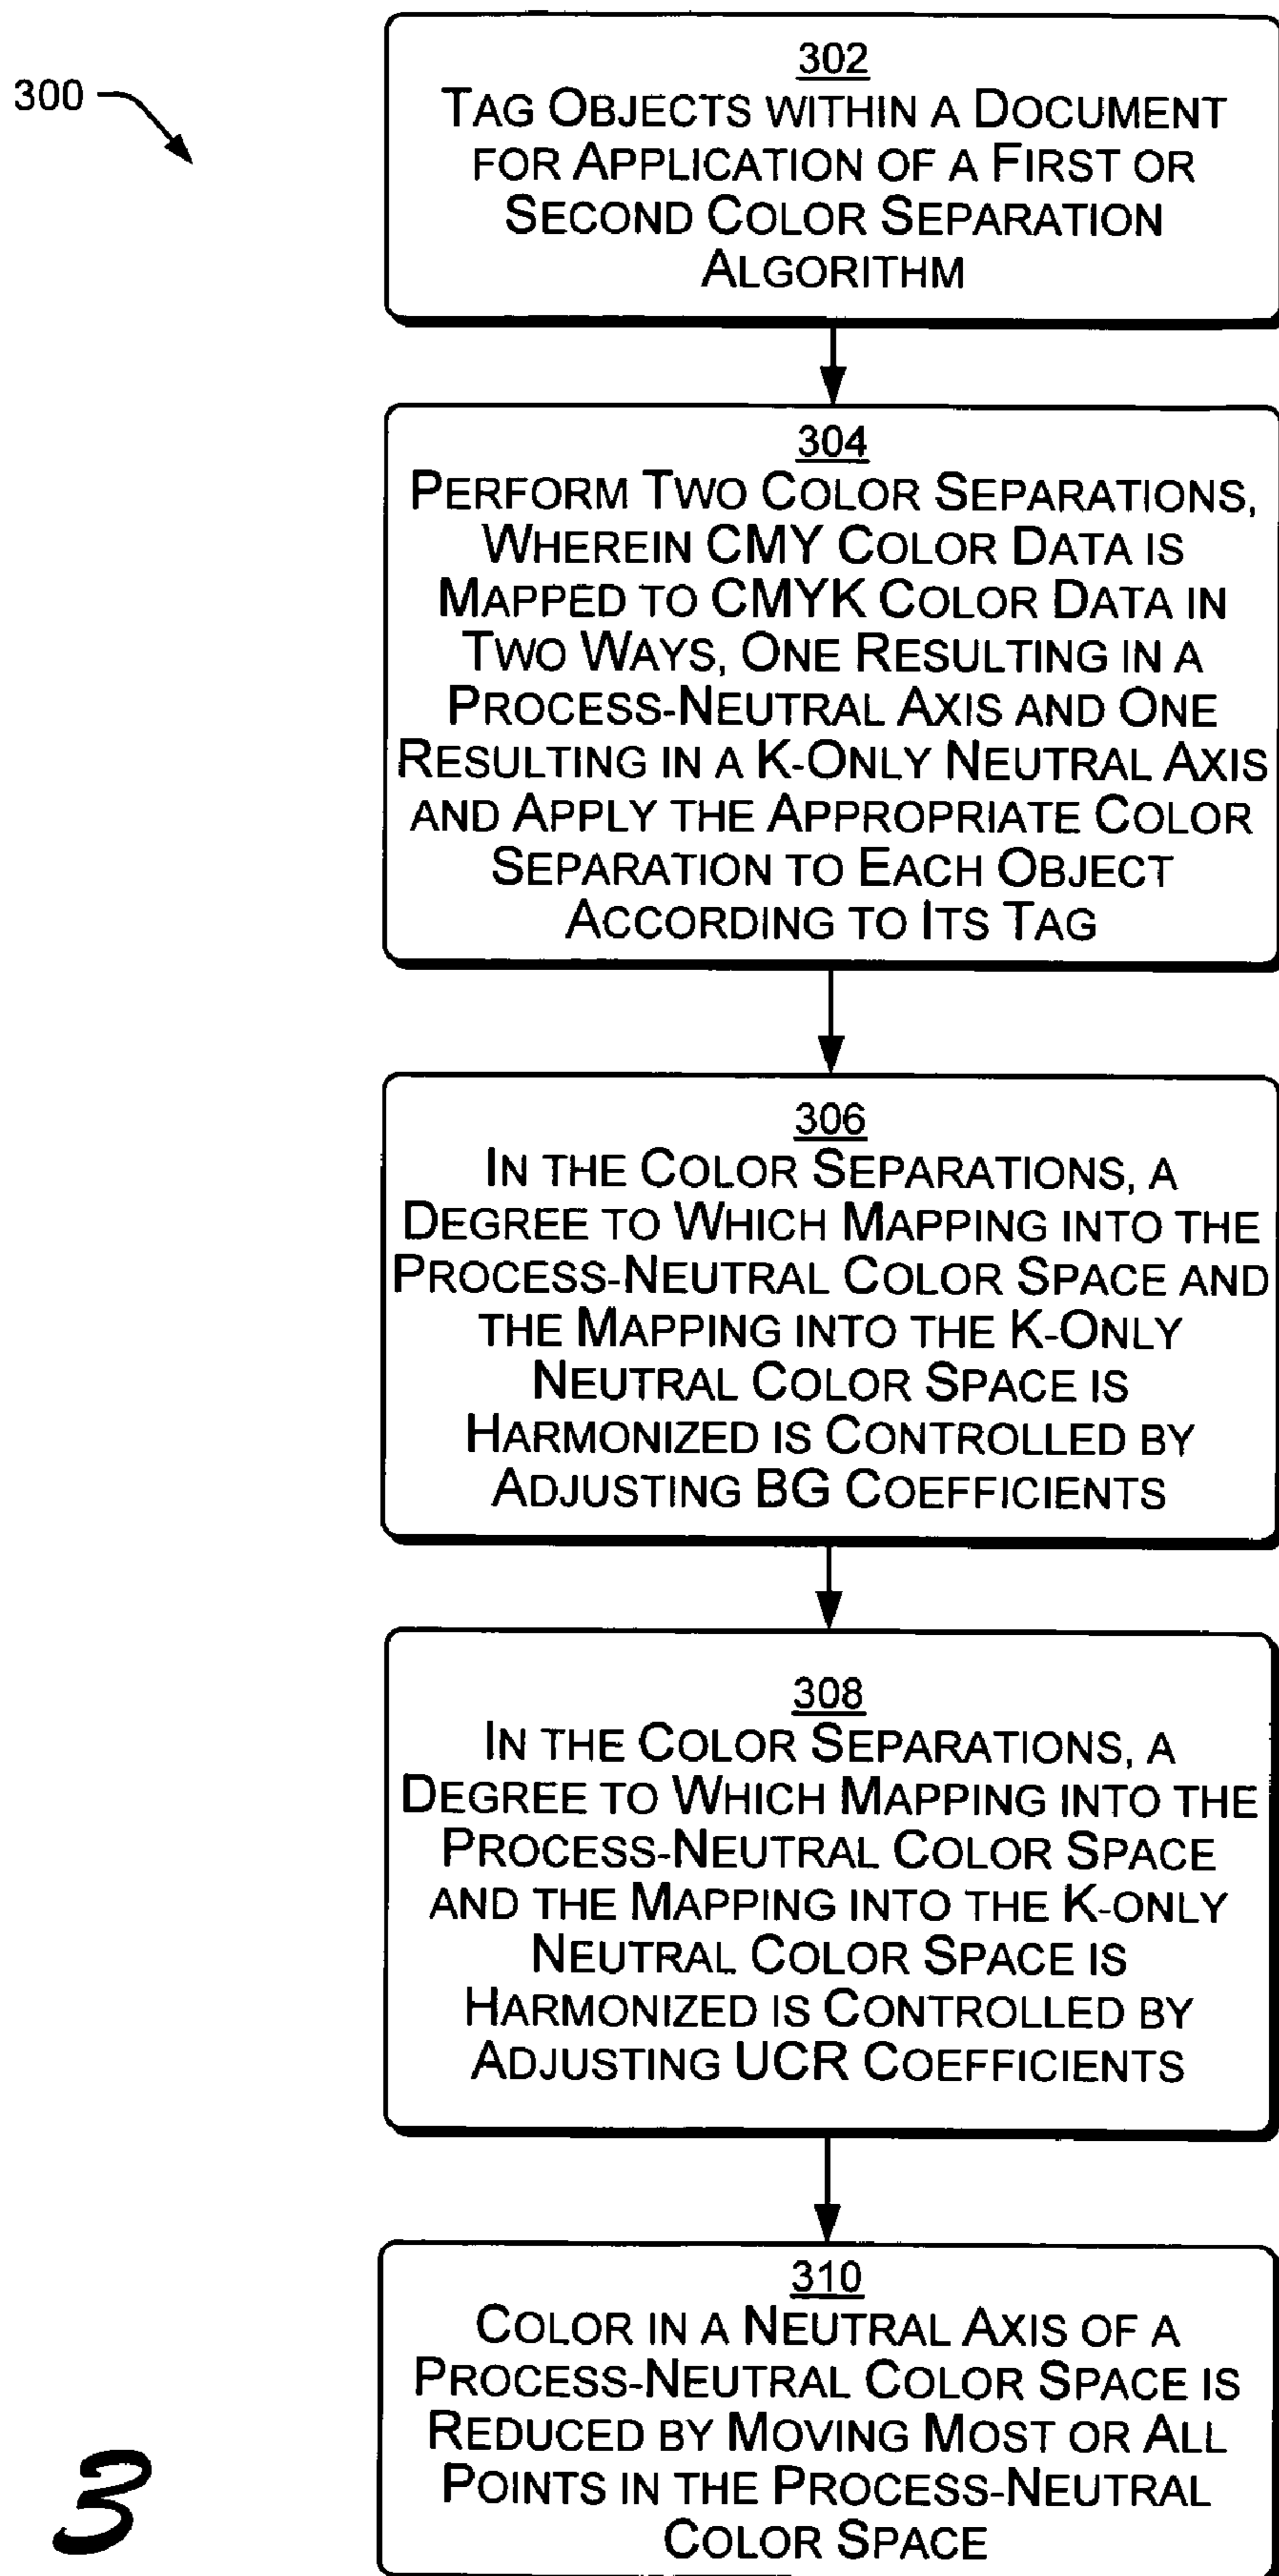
300

302
Tag Objects within a Document for Application of a First or Second Color Separation Algorithm

304
Perform Two Color Separations, Wherein CMY Color Data is Mapped to CMYK Color Data in Two Ways, One Resulting in a Process-Neutral Axis and One Resulting in a K-Only Neutral Axis and Apply the Appropriate Color Separation to Each Object According to Its Tag

306
In the Color Separations, a Degree to Which Mapping into the Process-Neutral Color Space and the Mapping into the K-Only Neutral Color Space is Harmonized is Controlled by Adjusting BG Coefficients

308
In the Color Separations, a Degree to Which Mapping into the Process-Neutral Color Space and the Mapping into the K-only Neutral Color Space is Harmonized is Controlled by Adjusting UCR Coefficients

310
Color in a Neutral Axis of a Process-Neutral Color Space is Reduced by Moving Most or All Points in the Process-Neutral Color Space

3